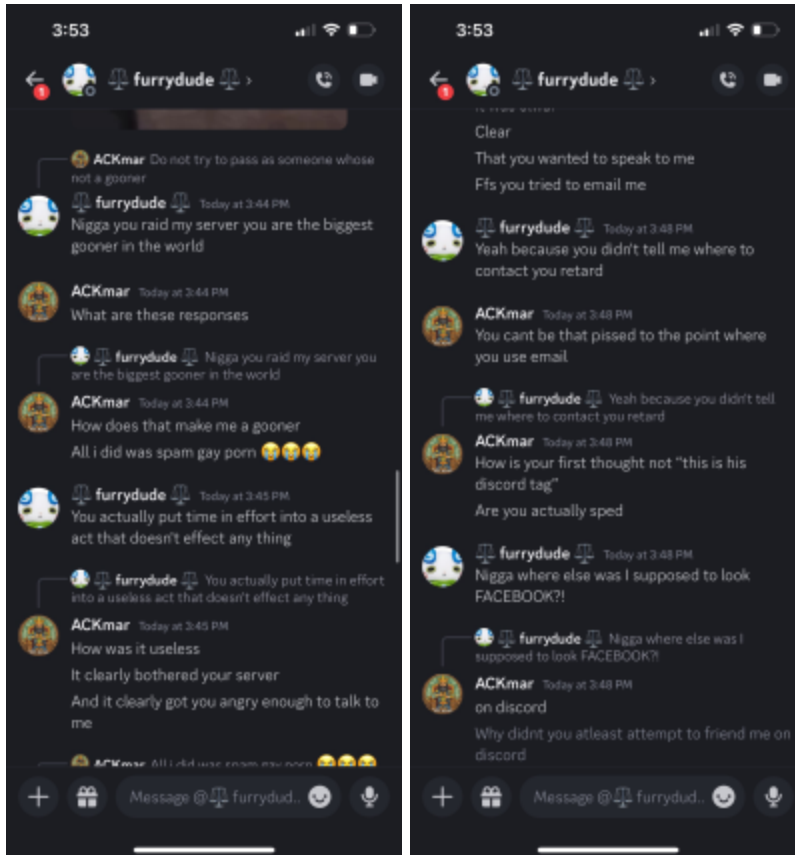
3:53

1

⚖ furrydude ⚖ >

ACKmar Do not try to pass as someone whose not a gooner

⚖ furrydude ⚖ Today at 3:44 PM
Nigga you raid my server you are the biggest gooner in the world

ACKmar Today at 3:44 PM
What are these responses

⚖ furrydude ⚖ Nigga you raid my server you are the biggest gooner in the world

ACKmar Today at 3:44 PM
How does that make me a gooner
All i did was spam gay porn 😭😭😭

⚖ furrydude ⚖ Today at 3:45 PM
You actually put time in effort into a useless act that doesn't effect any thing

⚖ furrydude ⚖ You actually put time in effort into a useless act that doesn't effect any thing

ACKmar Today at 3:45 PM
How was it useless
It clearly bothered your server
And it clearly got you angry enough to talk to me

ACKmar All i did was spam gay porn 😭😭😭

Message @⚖ furrydud...

3:53

1

⚖ furrydude ⚖ >

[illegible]
Clear
That you wanted to speak to me
Ffs you tried to email me

⚖ furrydude ⚖ Today at 3:48 PM
Yeah because you didn't tell me where to contact you retard

ACKmar Today at 3:48 PM
You cant be that pissed to the point where you use email

⚖ furrydude ⚖ Yeah because you didn't tell me where to contact you retard

ACKmar Today at 3:48 PM
How is your first thought not "this is his discord tag"
Are you actually sped

⚖ furrydude ⚖ Today at 3:48 PM
Nigga where else was I supposed to look FACEBOOK?!

⚖ furrydude ⚖ Nigga where else was I supposed to look FACEBOOK?!

ACKmar Today at 3:48 PM
on discord
Why didnt you atleast attempt to friend me on discord

Message @⚖ furrydud...